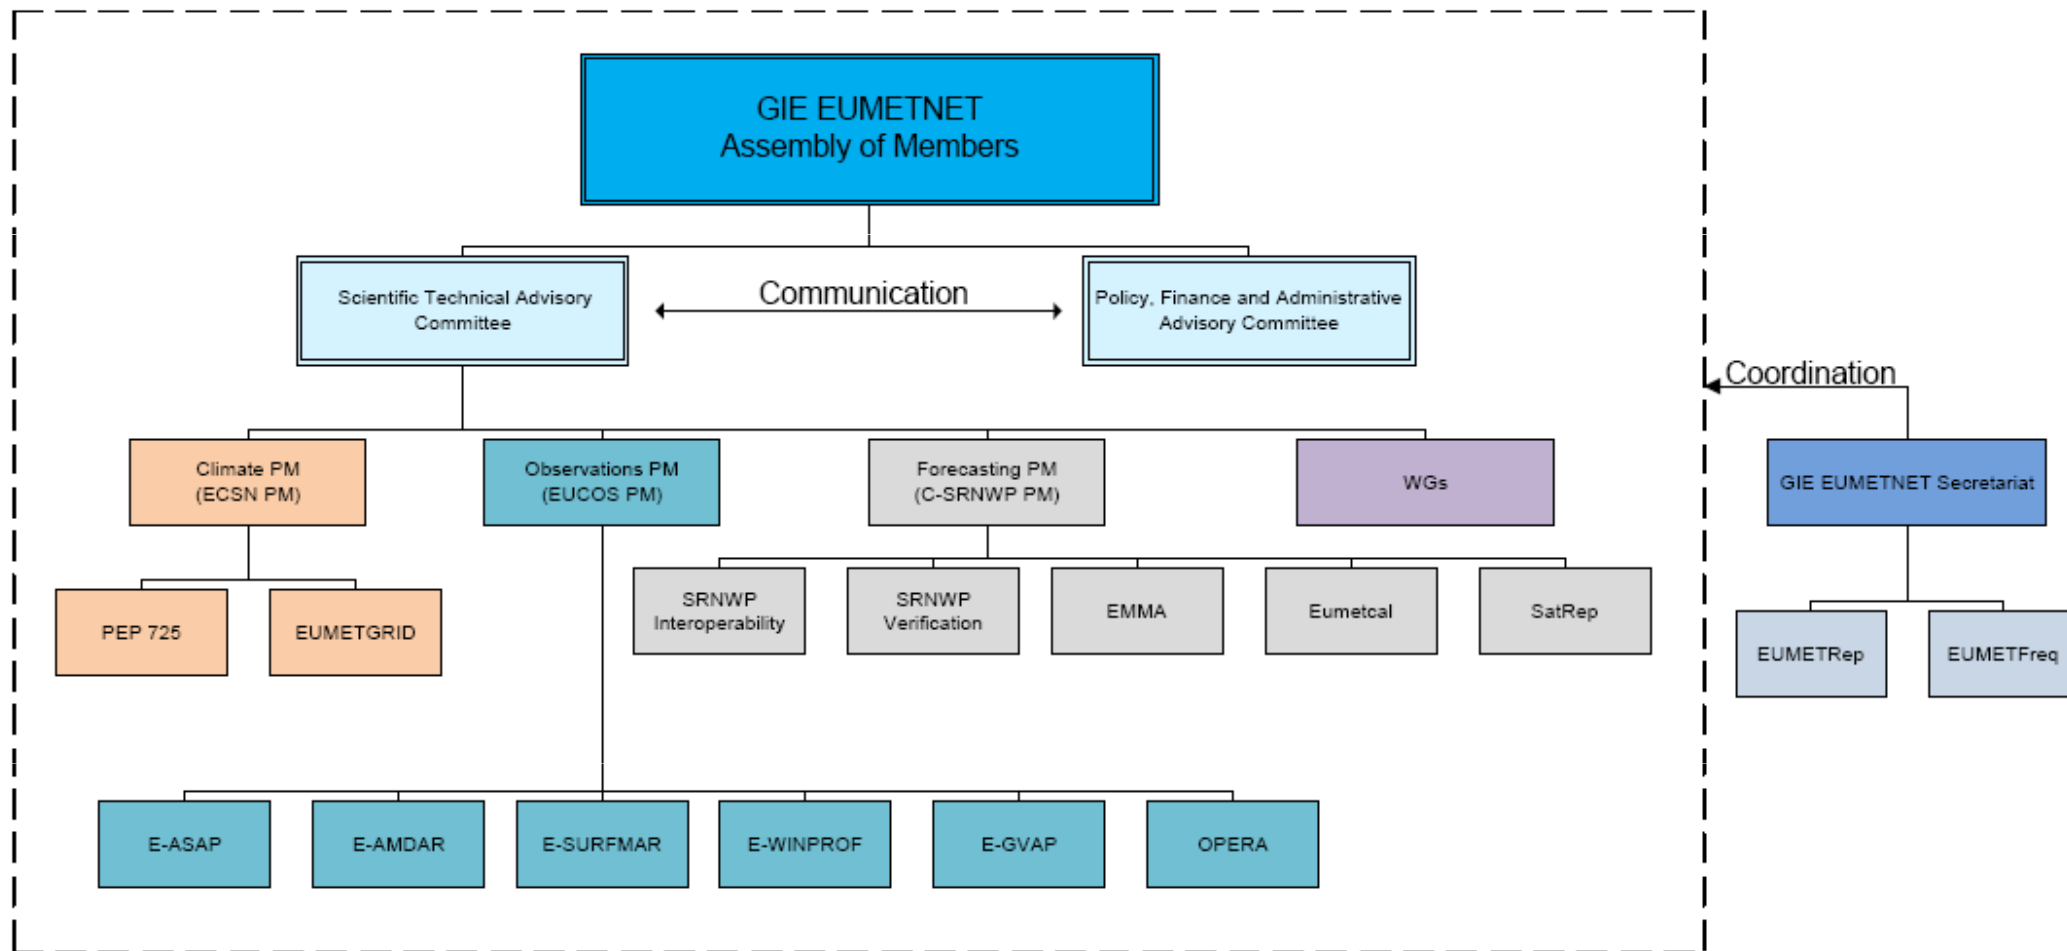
GIE EUMETNET
Assembly of Members

Scientific Technical Advisory Committee

Communication

Policy, Finance and Administrative Advisory Committee

Coordination

Climate PM
(ECSN PM)

Observations PM
(EUCOS PM)

Forecasting PM
(C-SRNWP PM)

WGs

GIE EUMETNET Secretariat

PEP 725

EUMETGRID

SRNWP Interoperability

SRNWP Verification

EMMA

Eumetcal

SatRep

EUMETRep

EUMETFreq

E-ASAP

E-AMDAR

E-SURFMAR

E-WINPROF

E-GVAP

OPERA